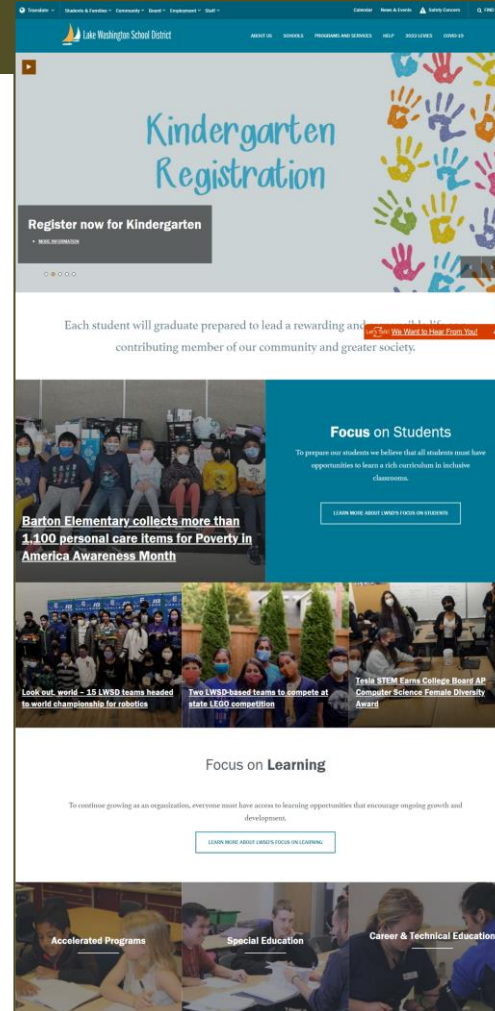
Translate Students & Families Community Board Employment Staff Calendar News & Events Safety Concern FIN

Lake Washington School District

ABOUT US SCHOOLS PROGRAMS AND SERVICES HELP 2022 LEVIES COVID-19

Kindergarten Registration

Register now for Kindergarten

MORE INFORMATION

Each student will graduate prepared to lead a rewarding and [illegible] contributing member of our community and greater society.

Let's Talk! We Want to Hear From You!

Barton Elementary collects more than 1,100 personal care items for Poverty in America Awareness Month

Focus on Students

To prepare our students we believe that all students must have opportunities to learn a rich curriculum in inclusive classrooms.

LEARN MORE ABOUT LWSD'S FOCUS ON STUDENTS

Look out, world – 15 LWSD teams headed to world championship for robotics

Two LWSD-based teams to compete at state LEGO competition

Tesla STEM Earns College Board AP Computer Science Female Diversity Award

Focus on Learning

To continue growing as an organization, everyone must have access to learning opportunities that encourage ongoing growth and development.

LEARN MORE ABOUT LWSD'S FOCUS ON LEARNING

Accelerated Programs

Special Education

Career & Technical Education